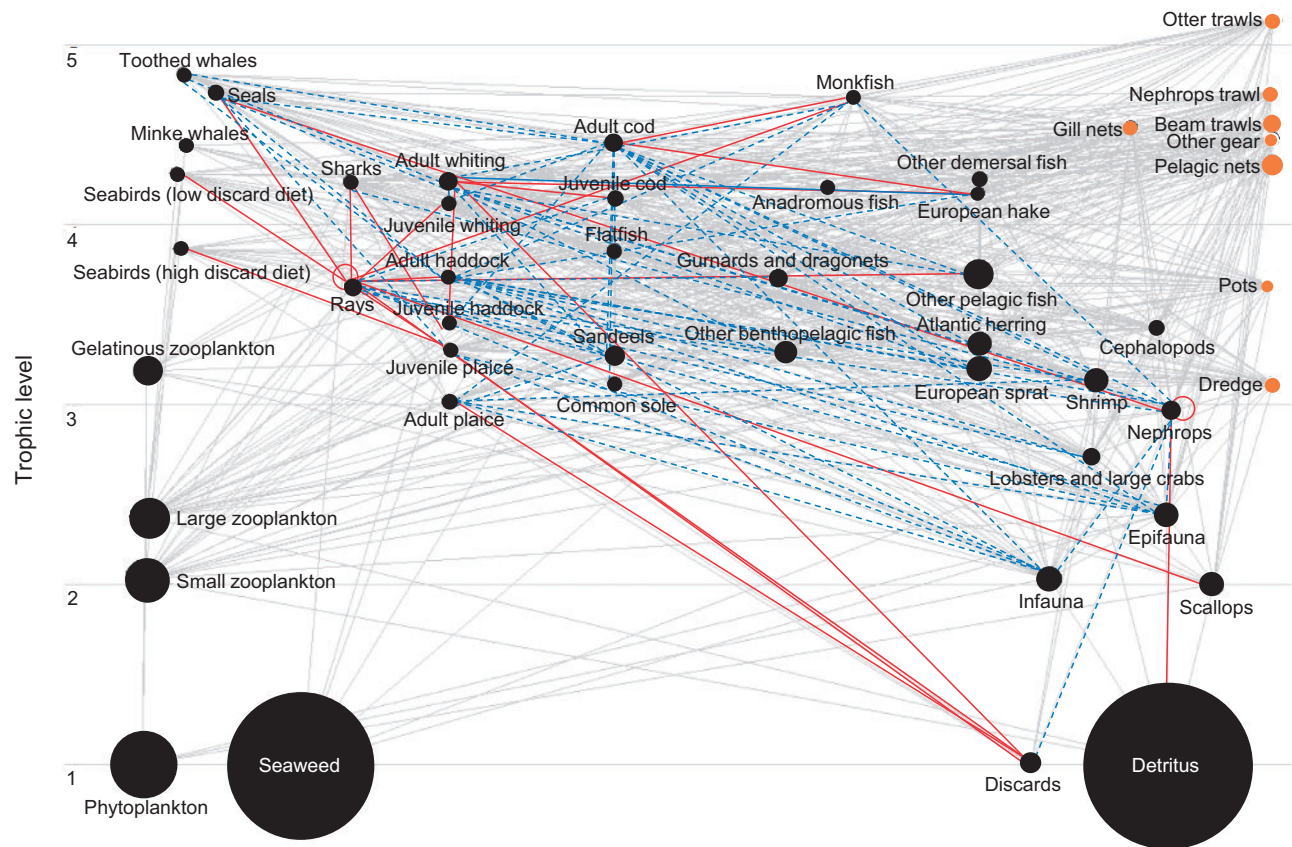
Otter trawls
5
Toothed whales
Seals
Monkfish
Nephrops trawl
Gill nets
Beam trawls
Other gear
Minke whales
Adult cod
Pelagic nets
Adult whiting
Sharks
Other demersal fish
Juvenile cod
Seabirds (low discard diet)
Anadromous fish
European hake
Juvenile whiting
4
Flatfish
Seabirds (high discard diet)
Adult haddock
Gurnards and dragonets
Rays
Other pelagic fish
Pots
Juvenile haddock
Atlantic herring
Other benthopelagic fish
Gelatinous zooplankton
Sandeels
Cephalopods
Juvenile plaice
Trophic level
European sprat
Dredge
Common sole
Shrimp
3
Adult plaice
Nephrops
Lobsters and large crabs
Large zooplankton
Epifauna
Small zooplankton
Infauna
Scallops
2
Seaweed
Detritus
1
Discards
Phytoplankton